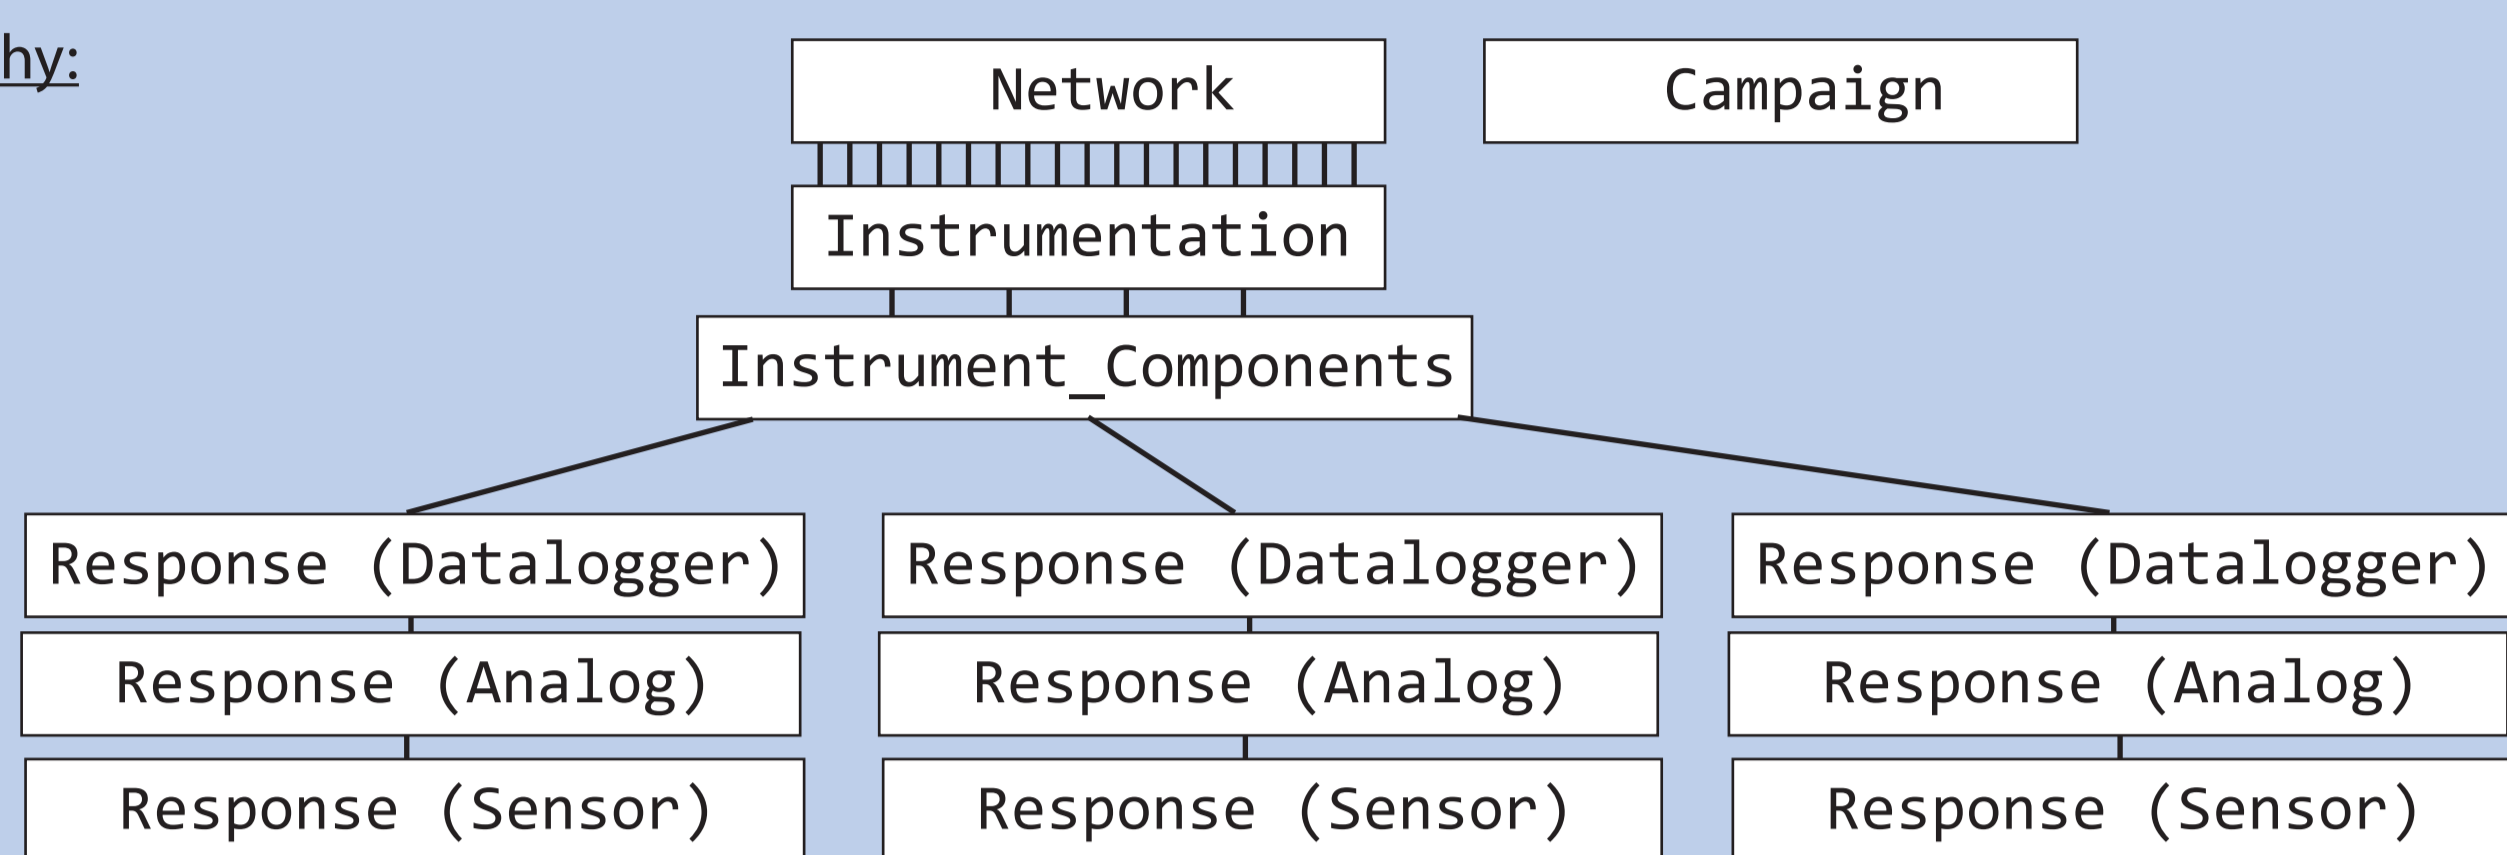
hy:

Network

Campaign

Instrumentation

Instrument_Components

Response (Datalogger)

Response (Analog)

Response (Sensor)

Response (Datalogger)

Response (Analog)

Response (Sensor)

Response (Datalogger)

Response (Analog)

Response (Sensor)